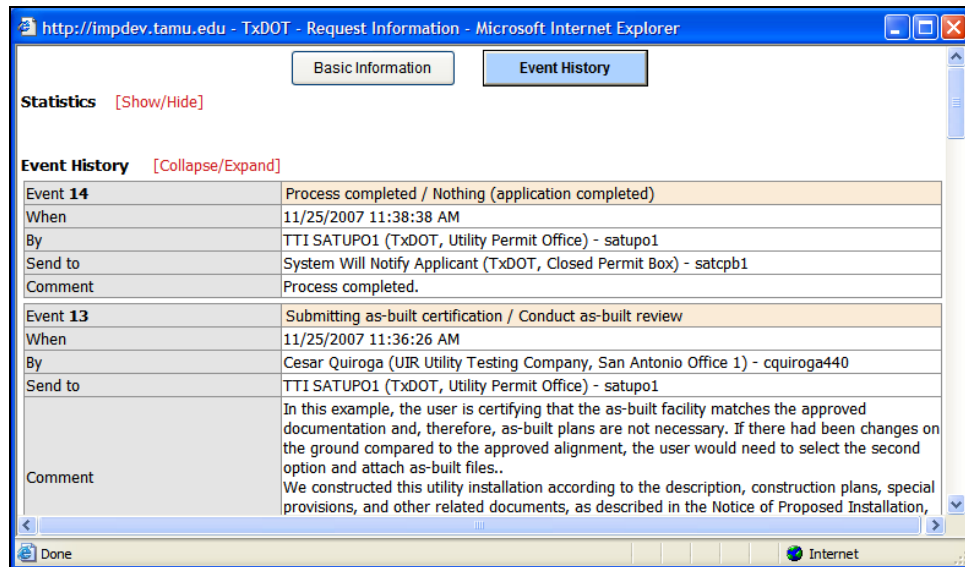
http://impdev.tamu.edu - TxDOT - Request Information - Microsoft Internet Explorer

Basic Information
Event History

Statistics [Show/Hide]

Event History [Collapse/Expand]

| Event **14** | Process completed / Nothing (application completed) |
|---|---|
| When | 11/25/2007 11:38:38 AM |
| By | TTI SATUPO1 (TxDOT, Utility Permit Office) - satupo1 |
| Send to | System Will Notify Applicant (TxDOT, Closed Permit Box) - satcpb1 |
| Comment | Process completed. |

| Event **13** | Submitting as-built certification / Conduct as-built review |
|---|---|
| When | 11/25/2007 11:36:26 AM |
| By | Cesar Quiroga (UIR Utility Testing Company, San Antonio Office 1) - cquiroga440 |
| Send to | TTI SATUPO1 (TxDOT, Utility Permit Office) - satupo1 |
| Comment | In this example, the user is certifying that the as-built facility matches the approved documentation and, therefore, as-built plans are not necessary. If there had been changes on the ground compared to the approved alignment, the user would need to select the second option and attach as-built files.. We constructed this utility installation according to the description, construction plans, special provisions, and other related documents, as described in the Notice of Proposed Installation, |

Done
Internet